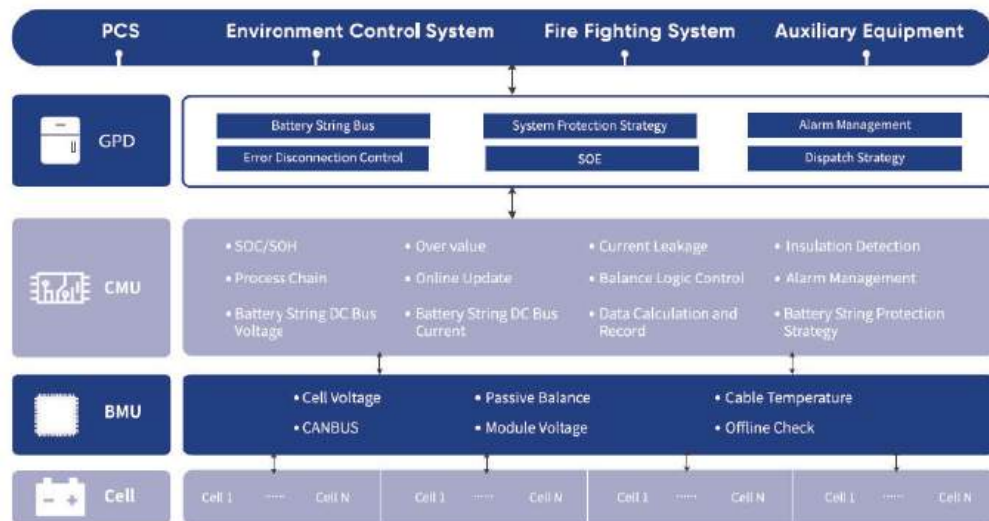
PCS

Environment Control System

Fire Fighting System

Auxiliary Equipment

GPD

Battery String Bus

Error Disconnection Control

System Protection Strategy

SOE

Alarm Management

Dispatch Strategy

CMU

• SOC/SOH

• Process Chain

• Battery String DC Bus Voltage

• Over value

• Online Update

• Battery String DC Bus Current

• Current Leakage

• Balance Logic Control

• Data Calculation and Record

• Insulation Detection

• Alarm Management

• Battery String Protection Strategy

BMU

• Cell Voltage

• CANBUS

• Passive Balance

• Module Voltage

• Cable Temperature

• Offline Check

Cell

Cell 1 ...... Cell N

Cell 1 ...... Cell N

Cell 1 ...... Cell N

Cell 1 ...... Cell N